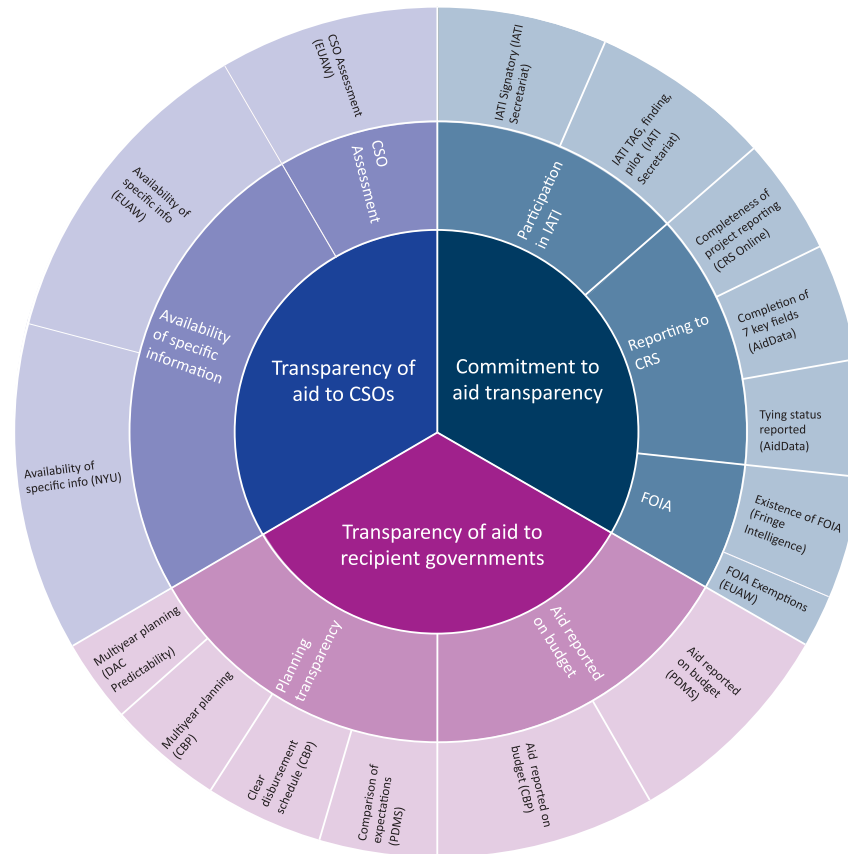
Transparency of aid to CSOs

Commitment to aid transparency

Transparency of aid to recipient governments

CSO Assessment

Availability of specific information

Participation in IATI

Reporting to CRS

FOIA

Aid reported on budget

Planning transparency

CSO Assessment (EUAW)

Availability of specific info (EUAW)

Availability of specific info (NYU)

IATI Signatory (IATI Secretariat)

IATI TAG, finding, pilot (IATI Secretariat)

Completeness of project reporting (CRS Online)

Completion of 7 key fields (AidData)

Tying status reported (AidData)

Existence of FOIA (Fringe Intelligence)

FOIA Exemptions (EUAW)

Aid reported on budget (PDMS)

Aid reported on budget (CBP)

Comparison of expectations (PDMS)

Clear disbursement schedule (CBP)

Multiyear planning (CBP)

Multiyear planning (DAC Predictability)